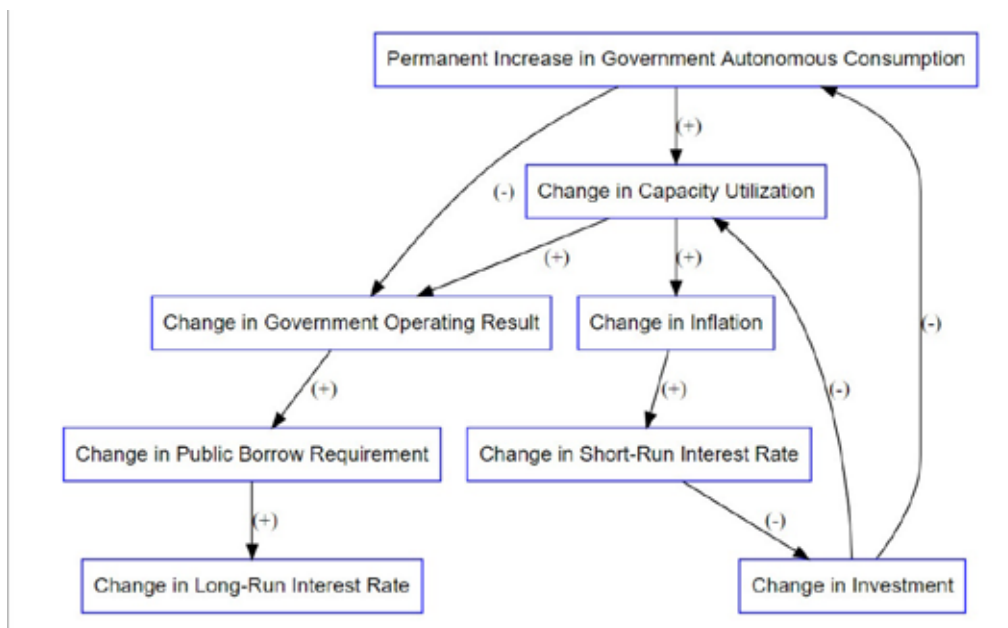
Permanent Increase in Government Autonomous Consumption

(+)

(-)

Change in Capacity Utilization

(+)

(+)

Change in Government Operating Result

Change in Inflation

(-)

(-)

(+)

(+)

Change in Public Borrow Requirement

Change in Short-Run Interest Rate

(+)

(-)

Change in Long-Run Interest Rate

Change in Investment